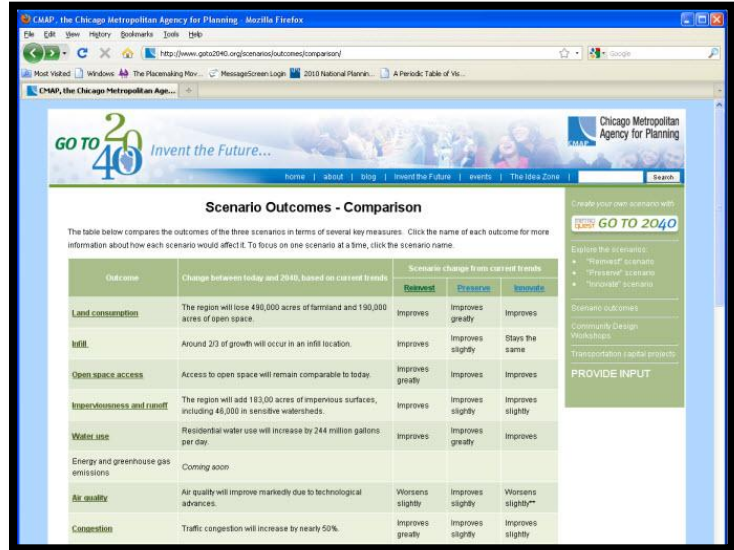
CMAP, the Chicago Metropolitan Agency for Planning - Mozilla Firefox

File Edit View History Bookmarks Tools Help

http://www.goto2040.org/scenarios/outcomes/comparison/

Google

Most Visited Windows The Placemaking Mov... MessageScreen Login 2010 National Plannin... A Periodic Table of Vis...

CMAP, the Chicago Metropolitan Age...

GO TO 2040 Invent the Future...

Chicago Metropolitan Agency for Planning

CMAP

home | about | blog | Invent the Future | events | The Idea Zone |

Search

Scenario Outcomes - Comparison

The table below compares the outcomes of the three scenarios in terms of several key measures. Click the name of each outcome for more information about how each scenario would affect it. To focus on one scenario at a time, click the scenario name.

| Outcome | Change between today and 2040, based on current trends | Reinvest | Preserve | Innovate |
|---|---|---|---|---|
| Land consumption | The region will lose 490,000 acres of farmland and 190,000 acres of open space. | Improves | Improves greatly | Improves |
| Infill | Around 2/3 of growth will occur in an infill location. | Improves | Improves slightly | Stays the same |
| Open space access | Access to open space will remain comparable to today. | Improves greatly | Improves | Improves |
| Imperviousness and runoff | The region will add 183,00 acres of impervious surfaces, including 46,000 in sensitive watersheds. | Improves | Improves slightly | Improves slightly |
| Water use | Residential water use will increase by 244 million gallons per day. | Improves | Improves greatly | Improves |
| Energy and greenhouse gas emissions | Coming soon | | | |
| Air quality | Air quality will improve markedly due to technological advances. | Worsens slightly | Improves slightly | Worsens slightly** |
| Congestion | Traffic congestion will increase by nearly 50%. | Improves greatly | Improves slightly | Improves slightly |

Scenario change from current trends

Create your own scenario with

GO TO 2040

Explore the scenarios:
• "Reinvest" scenario
• "Preserve" scenario
• "Innovate" scenario

Scenario outcomes

Community Design Workshops

Transportation capital projects

PROVIDE INPUT